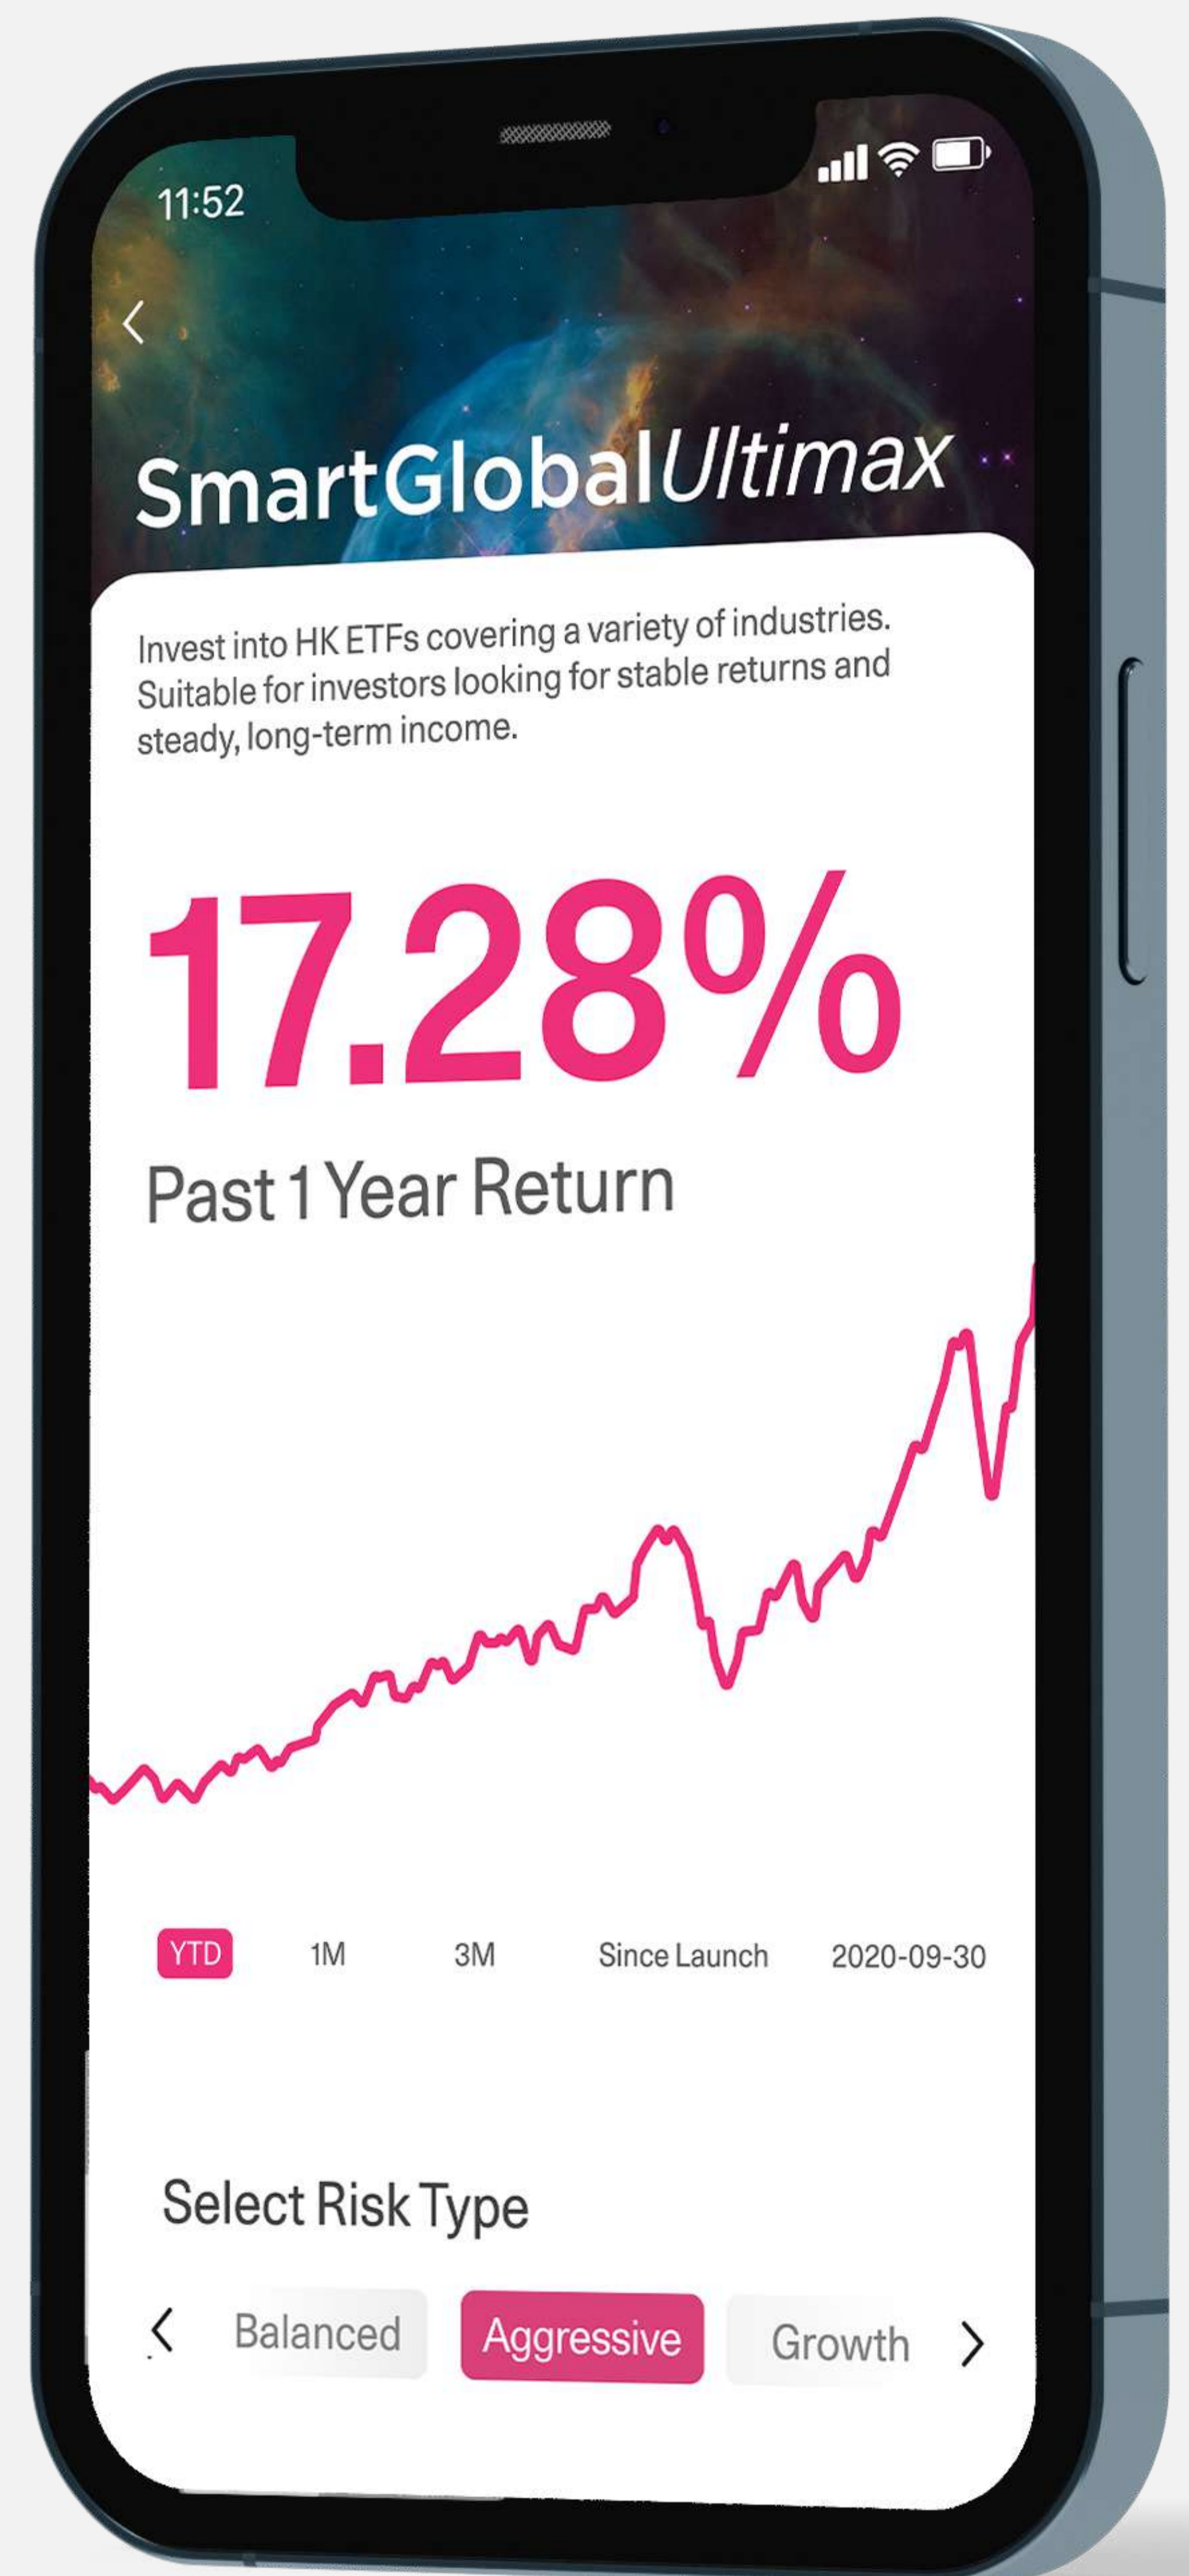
11:52

<

SmartGlobalUltimax

Invest into HK ETFs covering a variety of industries. Suitable for investors looking for stable returns and steady, long-term income.

17.28%

Past 1 Year Return

YTD 1M 3M Since Launch 2020-09-30

Select Risk Type

< Balanced Aggressive Growth >